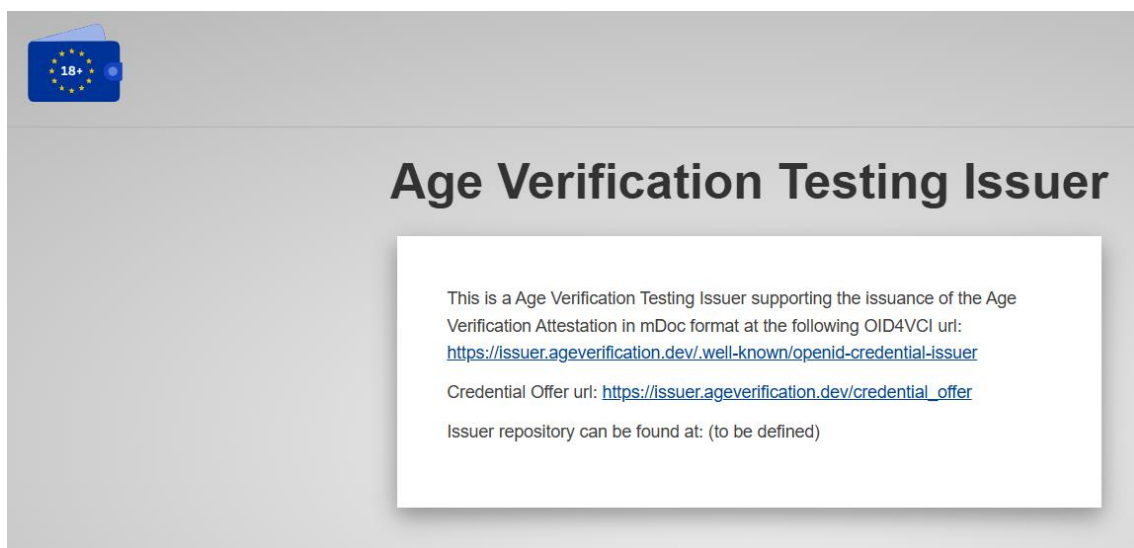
18+

Age Verification Testing Issuer

This is a Age Verification Testing Issuer supporting the issuance of the Age Verification Attestation in mDoc format at the following OID4VCI url: https://issuer.ageverification.dev/.well-known/openid-credential-issuer

Credential Offer url: https://issuer.ageverification.dev/credential_offer

Issuer repository can be found at: (to be defined)